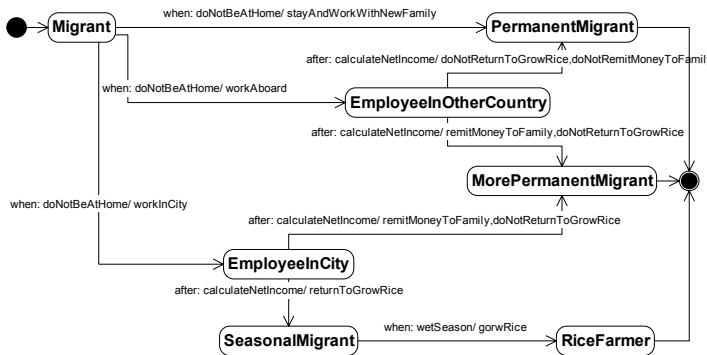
Migrant

when: doNotBeAtHome/ stayAndWorkWithNewFamily

PermanentMigrant

after: calculateNetIncome/ doNotReturnToGrowRice,doNotRemitMoneyToFamil

when: doNotBeAtHome/ workAboard

EmployeeInOtherCountry

after: calculateNetIncome/ remitMoneyToFamily,doNotReturnToGrowRice

MorePermanentMigrant

when: doNotBeAtHome/ workInCity

after: calculateNetIncome/ remitMoneyToFamily,doNotReturnToGrowRice

EmployeeInCity

after: calculateNetIncome/ returnToGrowRice

SeasonalMigrant

when: wetSeason/ gorwRice

RiceFarmer